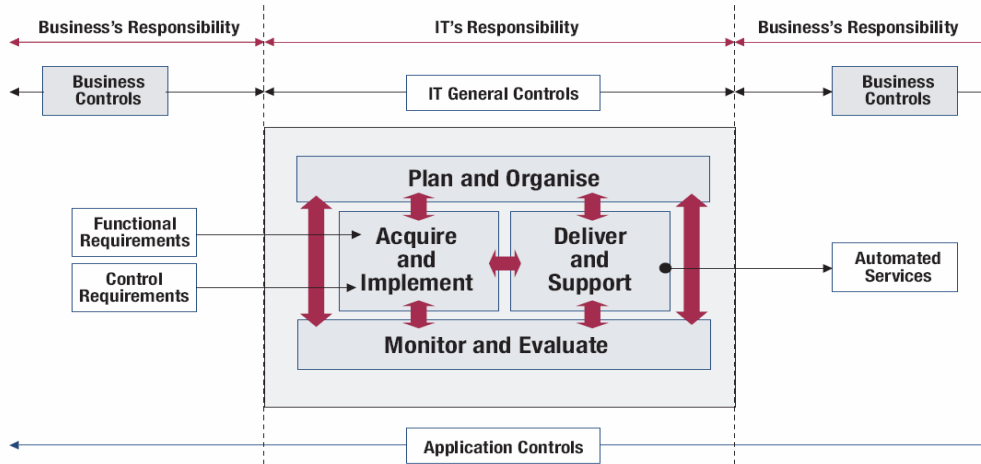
Business's Responsibility

IT's Responsibility

Business's Responsibility

Business Controls

IT General Controls

Business Controls

Plan and Organise

Functional Requirements

Control Requirements

Acquire and Implement

Deliver and Support

Automated Services

Monitor and Evaluate

Application Controls